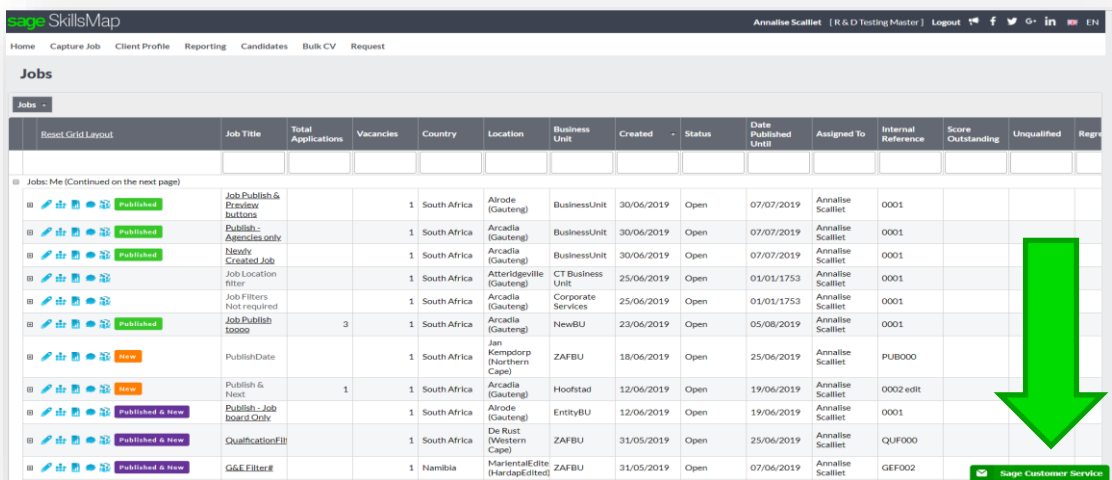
sage SkillsMap

Annalise Scalliet [ R & D Testing Master ] Logout EN

Home Capture Job Client Profile Reporting Candidates Bulk CV Request

Jobs

Jobs

| Reset Grid Layout | Job Title | Total Applications | Vacancies | Country | Location | Business Unit | Created | Status | Date Published Until | Assigned To | Internal Reference | Score Outstanding | Unqualified | Regre |
|---|---|---|---|---|---|---|---|---|---|---|---|---|---|---|
| Jobs: Me (Continued on the next page) | | | | | | | | | | | | | | |
| Published | Job Publish & Preview buttons | | 1 | South Africa | Alrode (Gauteng) | BusinessUnit | 30/06/2019 | Open | 07/07/2019 | Annalise Scalliet | 0001 | | | |
| Published | Publish - Agencies only | | 1 | South Africa | Arcadia (Gauteng) | BusinessUnit | 30/06/2019 | Open | 07/07/2019 | Annalise Scalliet | 0001 | | | |
| Published | Newly Created Job | | 1 | South Africa | Arcadia (Gauteng) | BusinessUnit | 30/06/2019 | Open | 07/07/2019 | Annalise Scalliet | 0001 | | | |
| | Job Location filter | | 1 | South Africa | Atteridgeville (Gauteng) | CT Business Unit | 25/06/2019 | Open | 01/01/1753 | Annalise Scalliet | 0001 | | | |
| | Job Filters Not required | | 1 | South Africa | Arcadia (Gauteng) | Corporate Services | 25/06/2019 | Open | 01/01/1753 | Annalise Scalliet | 0001 | | | |
| Published | Job Publish toooo | 3 | 1 | South Africa | Arcadia (Gauteng) | NewBU | 23/06/2019 | Open | 05/08/2019 | Annalise Scalliet | 0001 | | | |
| New | PublishDate | | 1 | South Africa | Jan Kempdorp (Northern Cape) | ZAFBU | 18/06/2019 | Open | 25/06/2019 | Annalise Scalliet | PUB000 | | | |
| New | Publish & Next | 1 | 1 | South Africa | Arcadia (Gauteng) | Hoofstad | 12/06/2019 | Open | 19/06/2019 | Annalise Scalliet | 0002 edit | | | |
| Published & New | Publish - Job board Only | | 1 | South Africa | Alrode (Gauteng) | EntityBU | 12/06/2019 | Open | 19/06/2019 | Annalise Scalliet | 0001 | | | |
| Published & New | QualficationFilt | | 1 | South Africa | De Rust (Western Cape) | ZAFBU | 31/05/2019 | Open | 25/06/2019 | Annalise Scalliet | QUF000 | | | |
| Published & New | G&E Filter# | | 1 | Namibia | MarientalEdite (HardapEdited) | ZAFBU | 31/05/2019 | Open | 07/06/2019 | Annalise Scalliet | GEF002 | | | |

Sage Customer Service